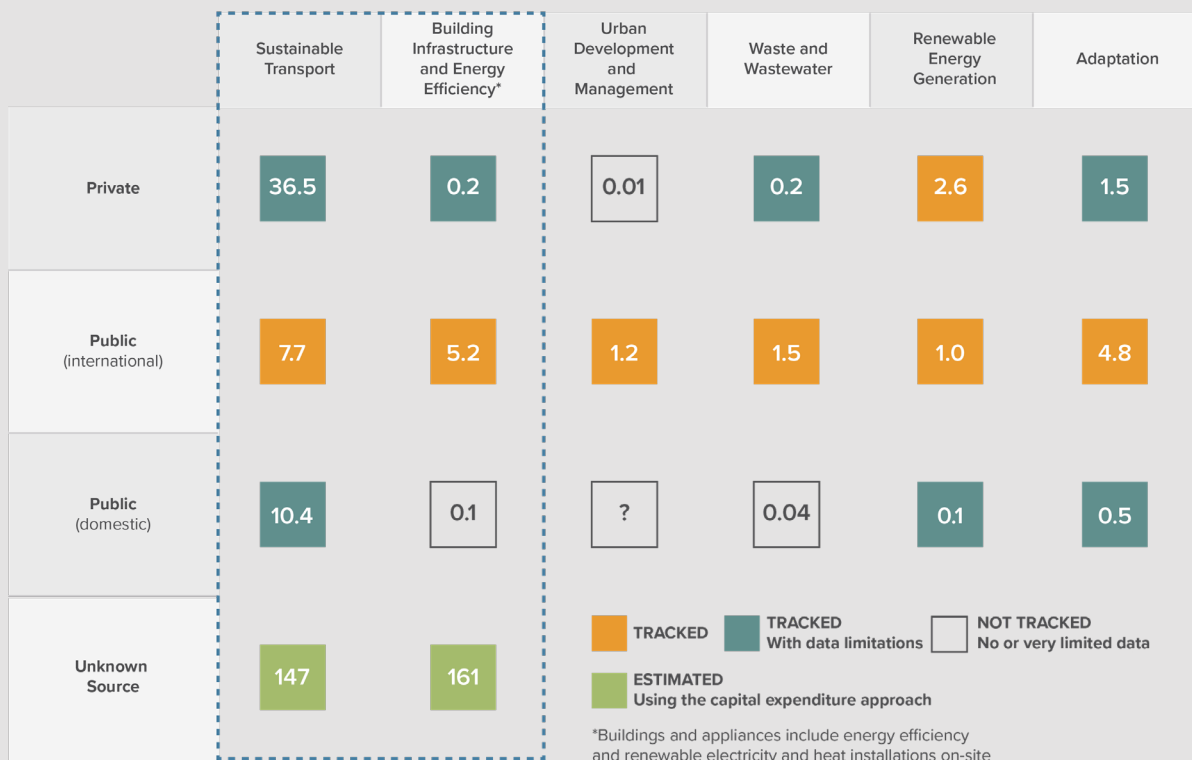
| | Sustainable Transport | Building Infrastructure and Energy Efficiency* | Urban Development and Management | Waste and Wastewater | Renewable Energy Generation | Adaptation |
|---|---|---|---|---|---|---|
| Private | 36.5 | 0.2 | 0.01 | 0.2 | 2.6 | 1.5 |
| Public (international) | 7.7 | 5.2 | 1.2 | 1.5 | 1.0 | 4.8 |
| Public (domestic) | 10.4 | 0.1 | ? | 0.04 | 0.1 | 0.5 |
| Unknown Source | 147 | 161 | | | | |

TRACKED

TRACKED With data limitations

NOT TRACKED No or very limited data

ESTIMATED Using the capital expenditure approach

*Buildings and appliances include energy efficiency and renewable electricity and heat installations on-site